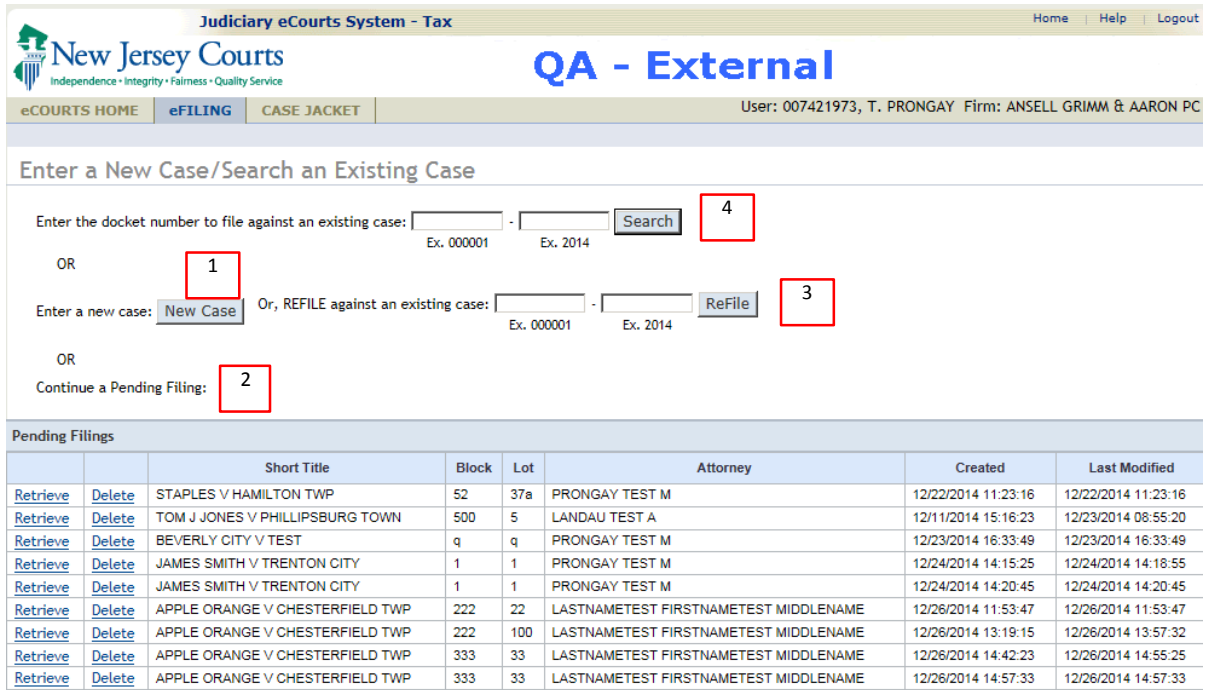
Judiciary eCourts System - Tax

Home | Help | Logout

New Jersey Courts
Independence • Integrity • Fairness • Quality Service

QA - External

eCOURTS HOME | eFILING | CASE JACKET

User: 007421973, T. PRONGAY Firm: ANSELL GRIMM & AARON PC

Enter a New Case/Search an Existing Case

Enter the docket number to file against an existing case: - Search
Ex. 000001 Ex. 2014

4

OR

1

Enter a new case: New Case

Or, REFILE against an existing case: - ReFile
Ex. 000001 Ex. 2014

3

OR

Continue a Pending Filing:

2

Pending Filings

| | | Short Title | Block | Lot | Attorney | Created | Last Modified |
|---|---|---|---|---|---|---|---|
| Retrieve | Delete | STAPLES V HAMILTON TWP | 52 | 37a | PRONGAY TEST M | 12/22/2014 11:23:16 | 12/22/2014 11:23:16 |
| Retrieve | Delete | TOM J JONES V PHILLIPSBURG TOWN | 500 | 5 | LANDAU TEST A | 12/11/2014 15:16:23 | 12/23/2014 08:55:20 |
| Retrieve | Delete | BEVERLY CITY V TEST | q | q | PRONGAY TEST M | 12/23/2014 16:33:49 | 12/23/2014 16:33:49 |
| Retrieve | Delete | JAMES SMITH V TRENTON CITY | 1 | 1 | PRONGAY TEST M | 12/24/2014 14:15:25 | 12/24/2014 14:18:55 |
| Retrieve | Delete | JAMES SMITH V TRENTON CITY | 1 | 1 | PRONGAY TEST M | 12/24/2014 14:20:45 | 12/24/2014 14:20:45 |
| Retrieve | Delete | APPLE ORANGE V CHESTERFIELD TWP | 222 | 22 | LASTNAMETEST FIRSTNAMETEST MIDDLENAME | 12/26/2014 11:53:47 | 12/26/2014 11:53:47 |
| Retrieve | Delete | APPLE ORANGE V CHESTERFIELD TWP | 222 | 100 | LASTNAMETEST FIRSTNAMETEST MIDDLENAME | 12/26/2014 13:19:15 | 12/26/2014 13:57:32 |
| Retrieve | Delete | APPLE ORANGE V CHESTERFIELD TWP | 333 | 33 | LASTNAMETEST FIRSTNAMETEST MIDDLENAME | 12/26/2014 14:42:23 | 12/26/2014 14:55:25 |
| Retrieve | Delete | APPLE ORANGE V CHESTERFIELD TWP | 333 | 33 | LASTNAMETEST FIRSTNAMETEST MIDDLENAME | 12/26/2014 14:57:33 | 12/26/2014 14:57:33 |